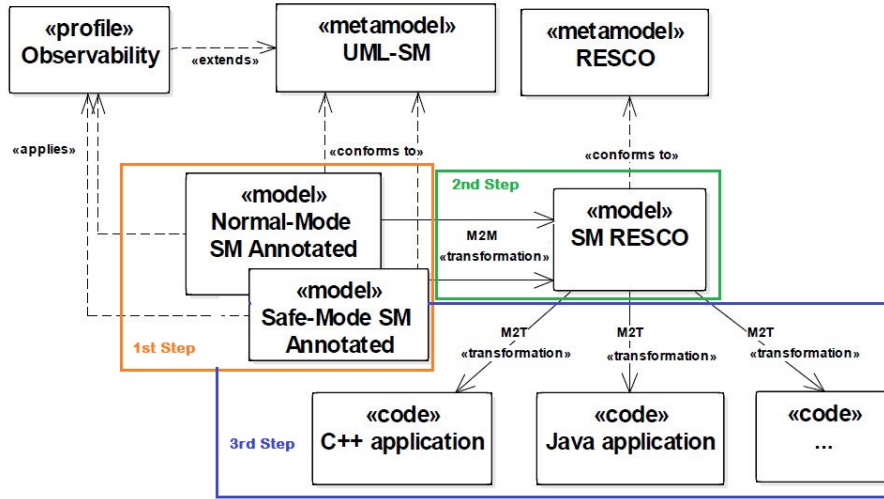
«profile»
Observability

«extends»

«metamodel»
UML-SM

«metamodel»
RESCO

«applies»

«conforms to»

«conforms to»

2nd Step

«model»
Normal-Mode
SM Annotated

M2M
«transformation»

«model»
SM RESCO

«model»
Safe-Mode SM
Annotated

1st Step

M2T
«transformation»

M2T
«transformation»

M2T
«transformation»

«code»
C++ application

«code»
Java application

«code»
...

3rd Step